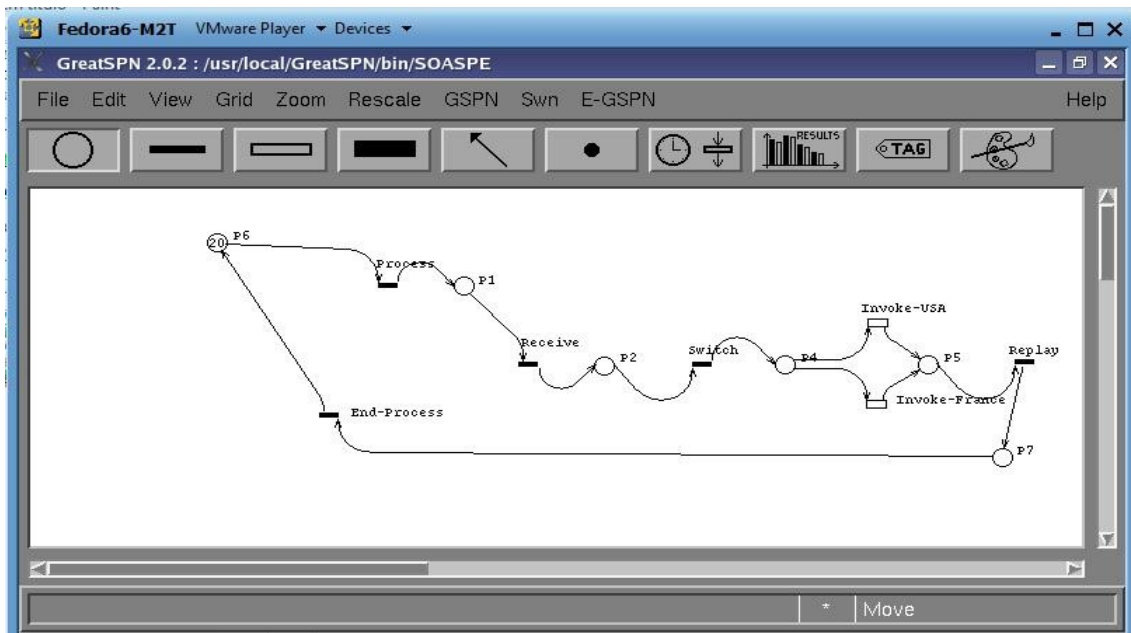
Fedora6-M2T VMware Player ▾ Devices ▾

GreatSPN 2.0.2 : /usr/local/GreatSPN/bin/SOASPE

File Edit View Grid Zoom Rescale GSPN Swn E-GSPN Help

RESULTS TAG

20 P6

Process

P1

Receive

P2

Switch

P4

Invoke-USA

P5

Replay

Invoke-France

End-Process

P7

* Move